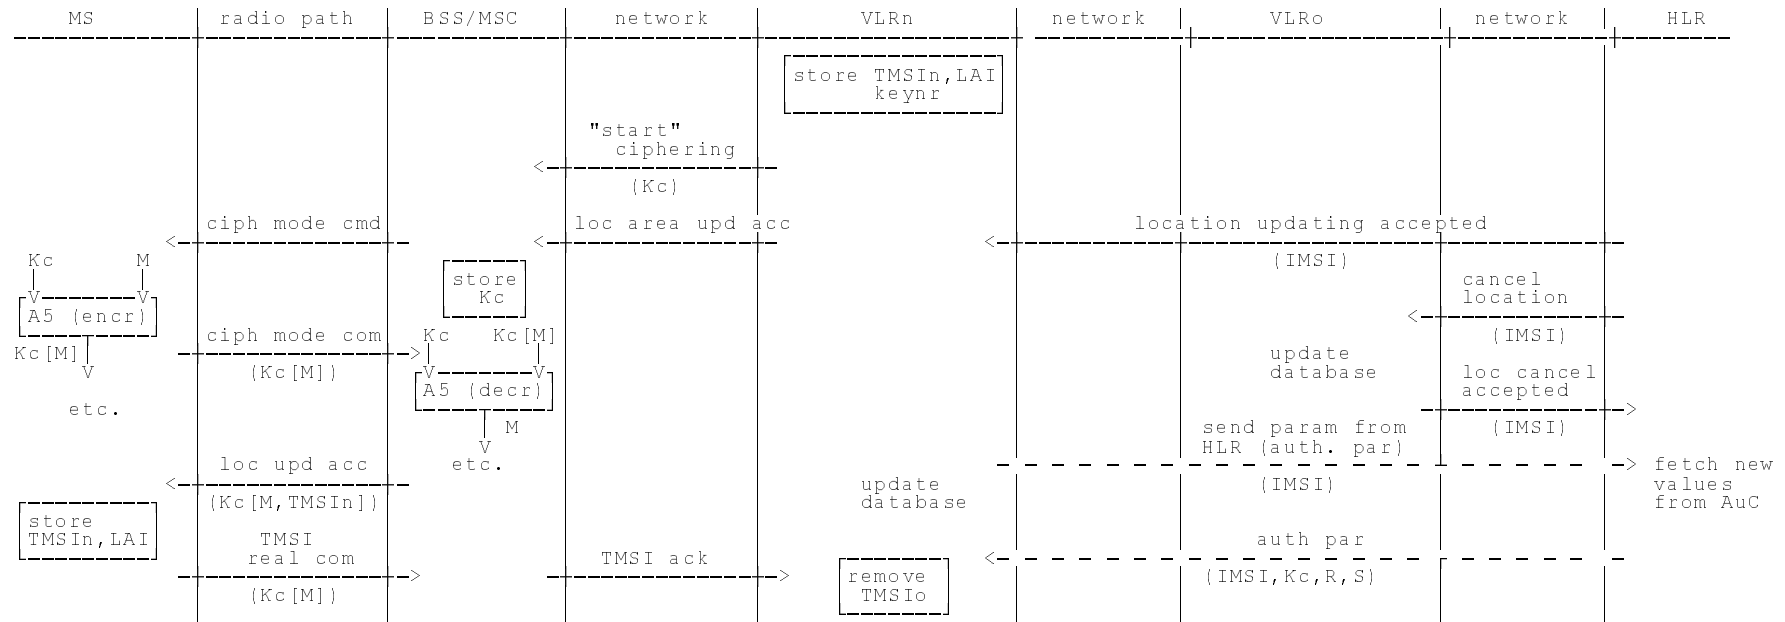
MS radio path BSS/MSC network VLRn network VLRo network HLR

store TMSIn,LAI keynr

"start" ciphering

(Kc)

ciph mode cmd

loc area upd acc

location updating accepted

Kc M

(IMSI)

store Kc

cancel location

A5 (encr)

ciph mode com

Kc Kc[M]

(IMSI)

Kc[M]

V

(Kc[M])

update database

loc cancel accepted

A5 (decr)

etc.

send param from HLR (auth. par)

M

(IMSI)

V

loc upd acc

etc.

fetch new values from AuC

update database

(IMSI)

(Kc[M,TMSIn])

store TMSIn,LAI

TMSI real com

TMSI ack

auth par

remove TMSIo

(IMSI,Kc,R,S)

(Kc[M])